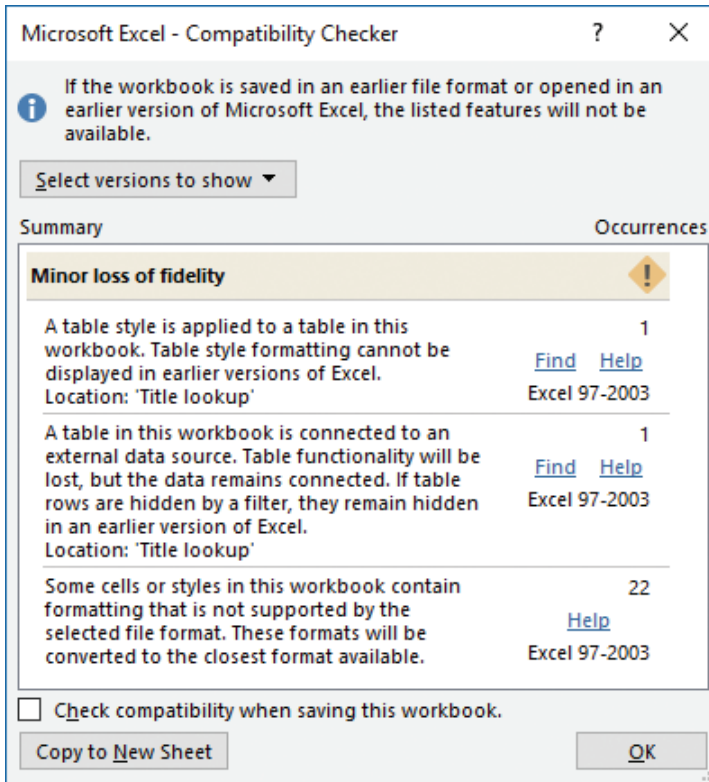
Microsoft Excel - Compatibility Checker ? ×

If the workbook is saved in an earlier file format or opened in an earlier version of Microsoft Excel, the listed features will not be available.

Select versions to show

Summary Occurrences

Minor loss of fidelity

A table style is applied to a table in this workbook. Table style formatting cannot be displayed in earlier versions of Excel.
Location: 'Title lookup'
1
Find Help
Excel 97-2003

A table in this workbook is connected to an external data source. Table functionality will be lost, but the data remains connected. If table rows are hidden by a filter, they remain hidden in an earlier version of Excel.
Location: 'Title lookup'
1
Find Help
Excel 97-2003

Some cells or styles in this workbook contain formatting that is not supported by the selected file format. These formats will be converted to the closest format available.
22
Help
Excel 97-2003

Check compatibility when saving this workbook.

Copy to New Sheet

OK